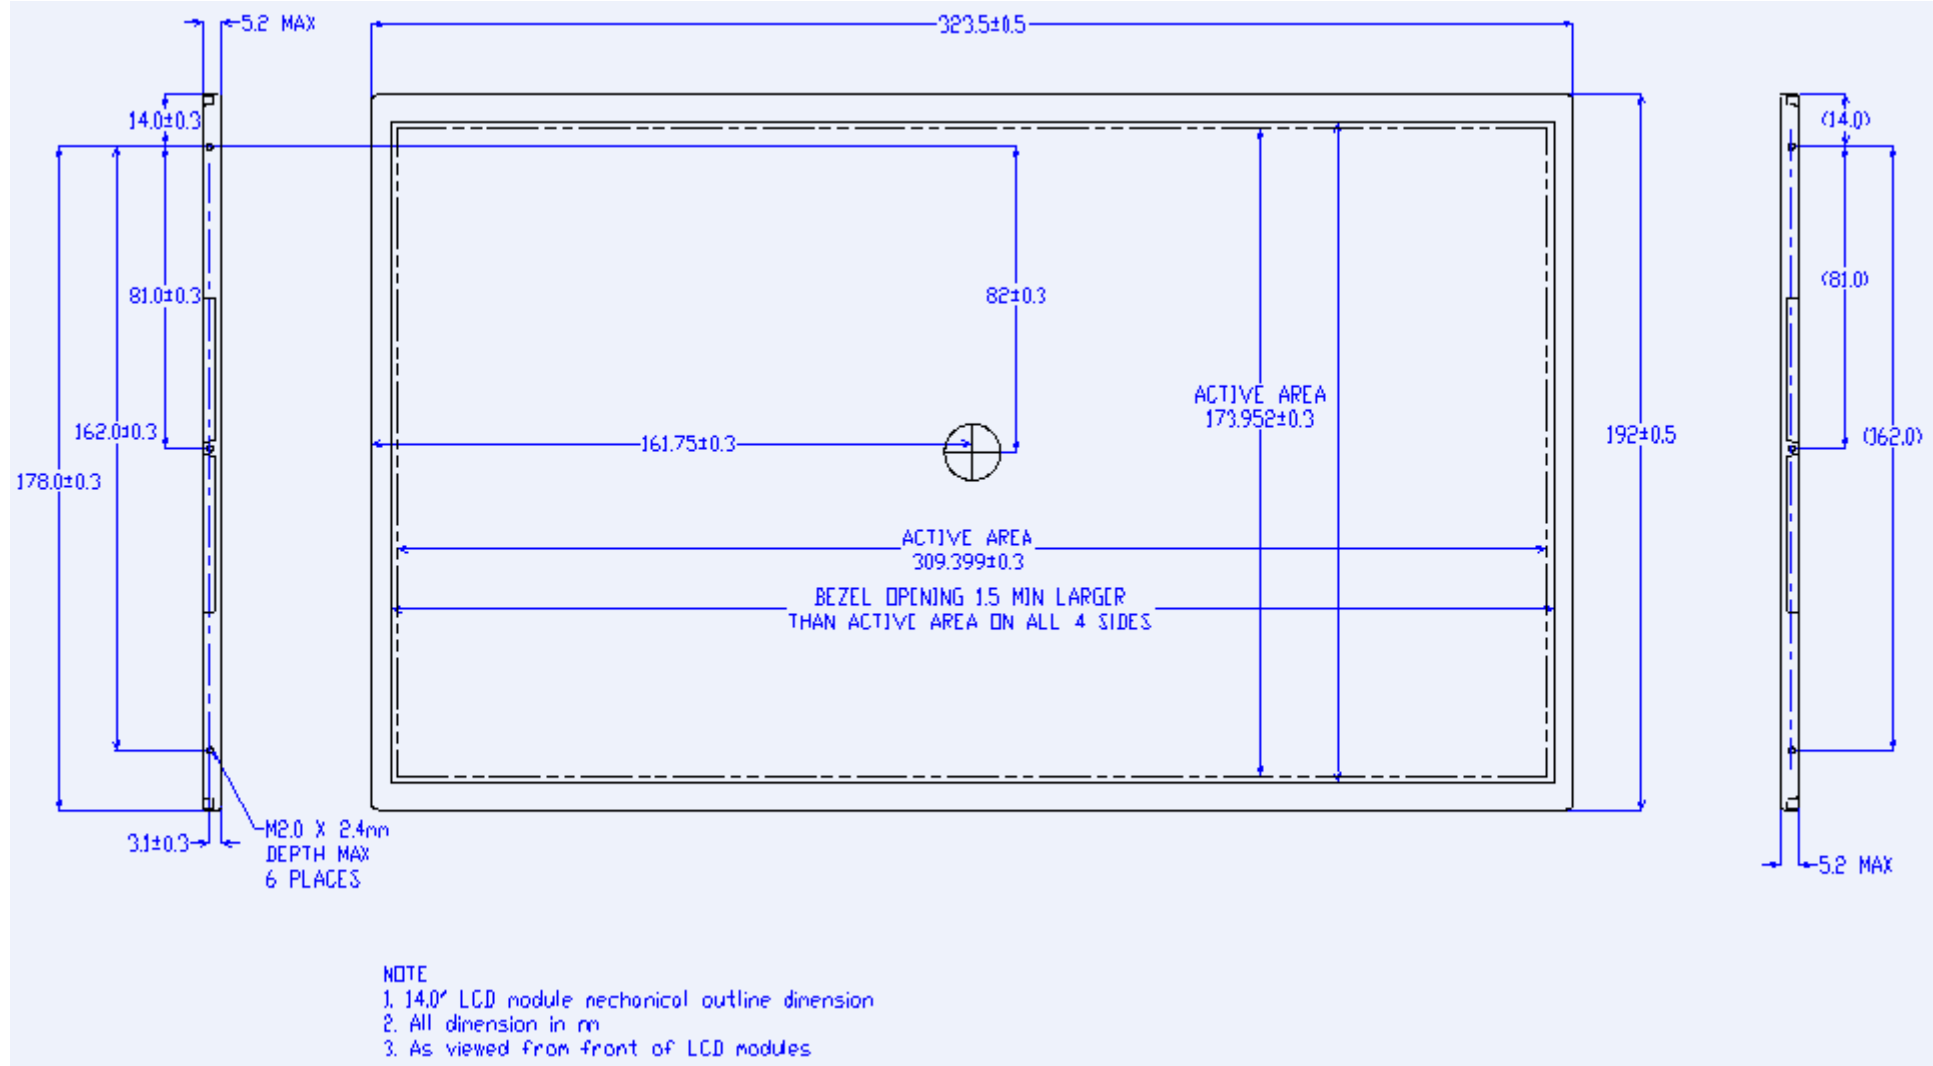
5.2 MAX

323.5±0.5

14.0±0.3

81.0±0.3

162.0±0.3

178.0±0.3

82±0.3

161.75±0.3

ACTIVE AREA
173.952±0.3

192±0.5

ACTIVE AREA
309.399±0.3

BEZEL OPENING 1.5 MIN LARGER
THAN ACTIVE AREA ON ALL 4 SIDES

(14.0)

(81.0)

(162.0)

3.1±0.3

M2.0 X 2.4mm
DEPTH MAX
6 PLACES

5.2 MAX

NOTE
1. 14.0" LCD module mechanical outline dimension
2. All dimension in mm
3. As viewed from front of LCD modules